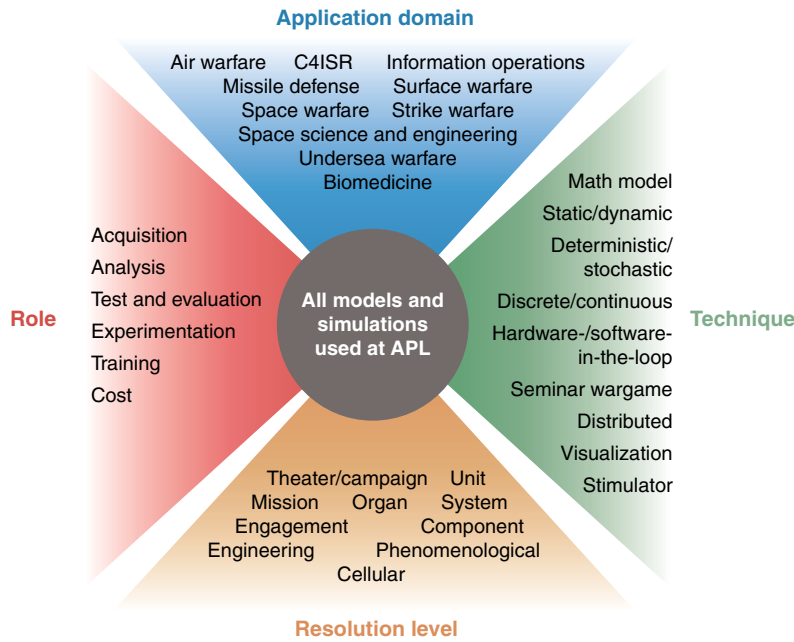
Application domain

Air warfare C4ISR Information operations
Missile defense Surface warfare
Space warfare Strike warfare
Space science and engineering
Undersea warfare
Biomedicine

Role

Acquisition
Analysis
Test and evaluation
Experimentation
Training
Cost

All models and simulations used at APL

Technique

Math model
Static/dynamic
Deterministic/stochastic
Discrete/continuous
Hardware-/software-in-the-loop
Seminar wargame
Distributed
Visualization
Stimulator

Theater/campaign Unit
Mission Organ System
Engagement Component
Engineering Phenomenological
Cellular

Resolution level